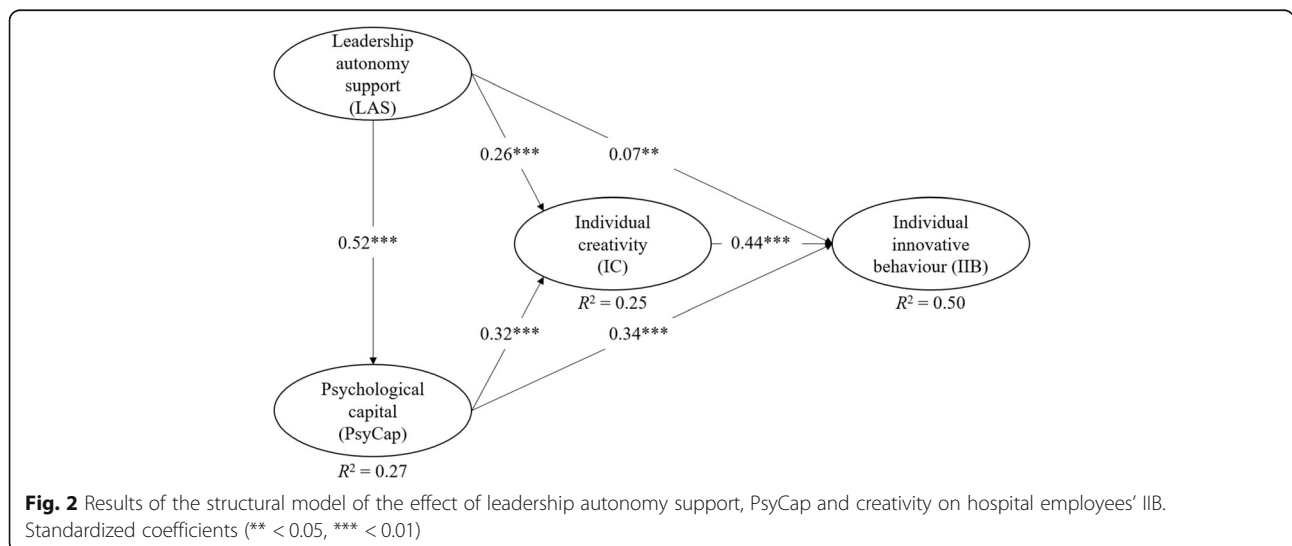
Leadership autonomy support (LAS)

0.26***

0.07**

0.52***

Individual creativity (IC)

$R^2 = 0.25$

0.44***

Individual innovative behaviour (IIB)

$R^2 = 0.50$

0.32***

0.34***

Psychological capital (PsyCap)

$R^2 = 0.27$

**Fig. 2** Results of the structural model of the effect of leadership autonomy support, PsyCap and creativity on hospital employees' IIB. Standardized coefficients (** < 0.05, *** < 0.01)